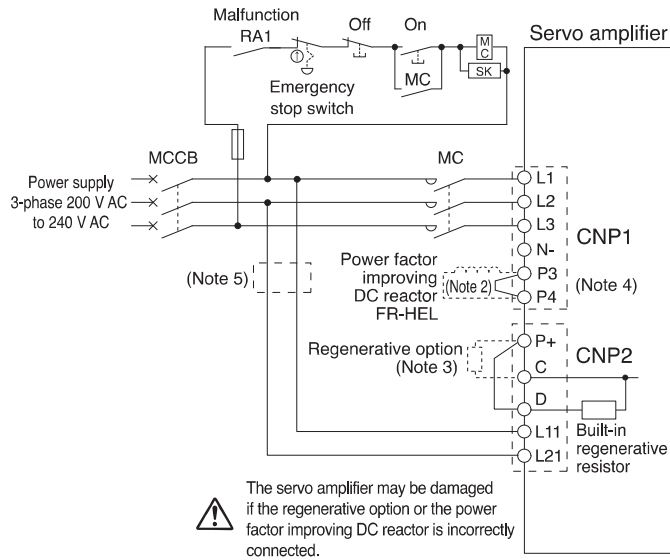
Malfunction
RA1
Off
On
MC
MC
SK
Emergency stop switch
Servo amplifier

MCCB
MC
Power supply 3-phase 200 V AC to 240 V AC
L1
L2
L3
N-
CNP1
(Note 5)
Power factor improving DC reactor FR-HEL
(Note 2)
P3
P4
(Note 4)
P+
CNP2
Regenerative option (Note 3)
C
D
L11
L21
Built-in regenerative resistor

The servo amplifier may be damaged if the regenerative option or the power factor improving DC reactor is incorrectly connected.